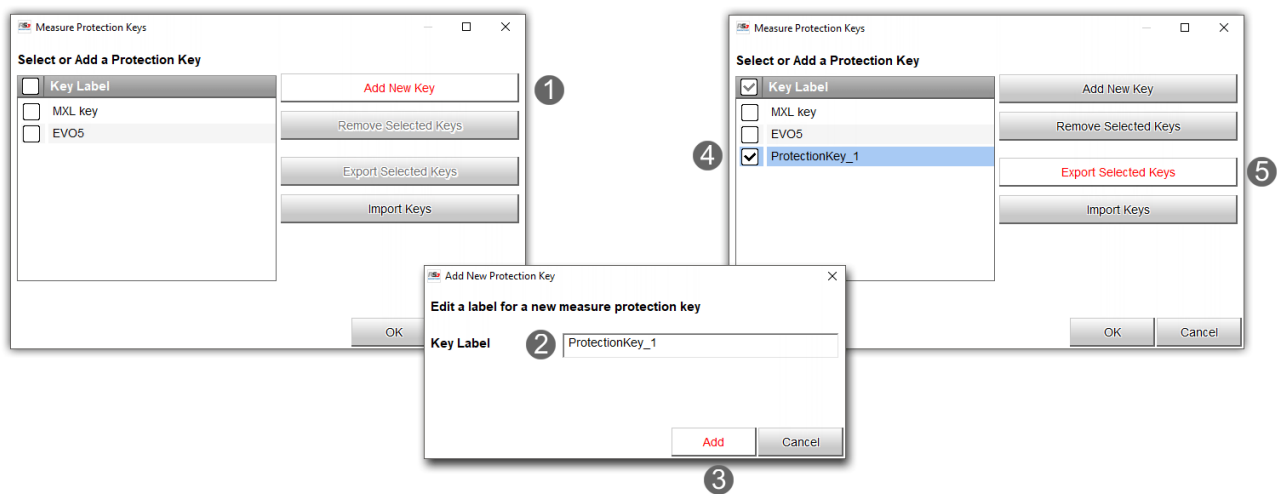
Measure Protection Keys

Select or Add a Protection Key

| Key Label |
|---|
| MXL key |
| EVO5 |

Add New Key
1
Remove Selected Keys
Export Selected Keys
Import Keys

OK

Add New Protection Key

Edit a label for a new measure protection key

Key Label 2 ProtectionKey_1

Add
Cancel
3

Measure Protection Keys

Select or Add a Protection Key

| Key Label |
|---|
| MXL key |
| EVO5 |
| ProtectionKey_1 |

4

Add New Key
Remove Selected Keys
Export Selected Keys
5
Import Keys

OK
Cancel